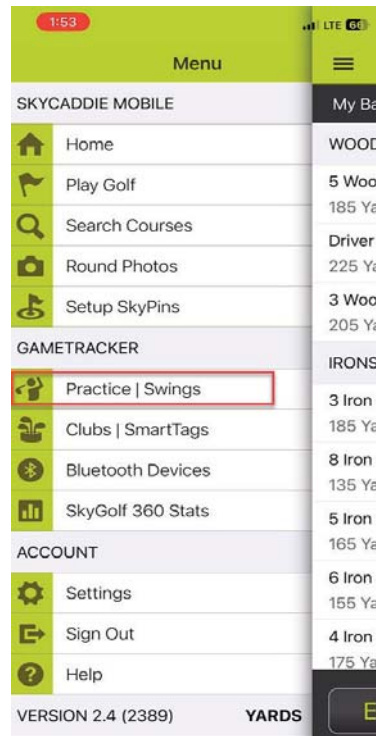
1:53

LTE 66

Menu

SKYCADDIE MOBILE

Home

Play Golf

Search Courses

Round Photos

Setup SkyPins

GAMETRACKER

Practice | Swings

Clubs | SmartTags

Bluetooth Devices

SkyGolf 360 Stats

ACCOUNT

Settings

Sign Out

Help

VERSION 2.4 (2389) YARDS

≡

My Ba

WOOD

5 Woo
185 Ya

Driver
225 Ya

3 Woo
205 Ya

IRONS

3 Iron
185 Ya

8 Iron
135 Ya

5 Iron
165 Ya

6 Iron
155 Ya

4 Iron
175 Ya

E